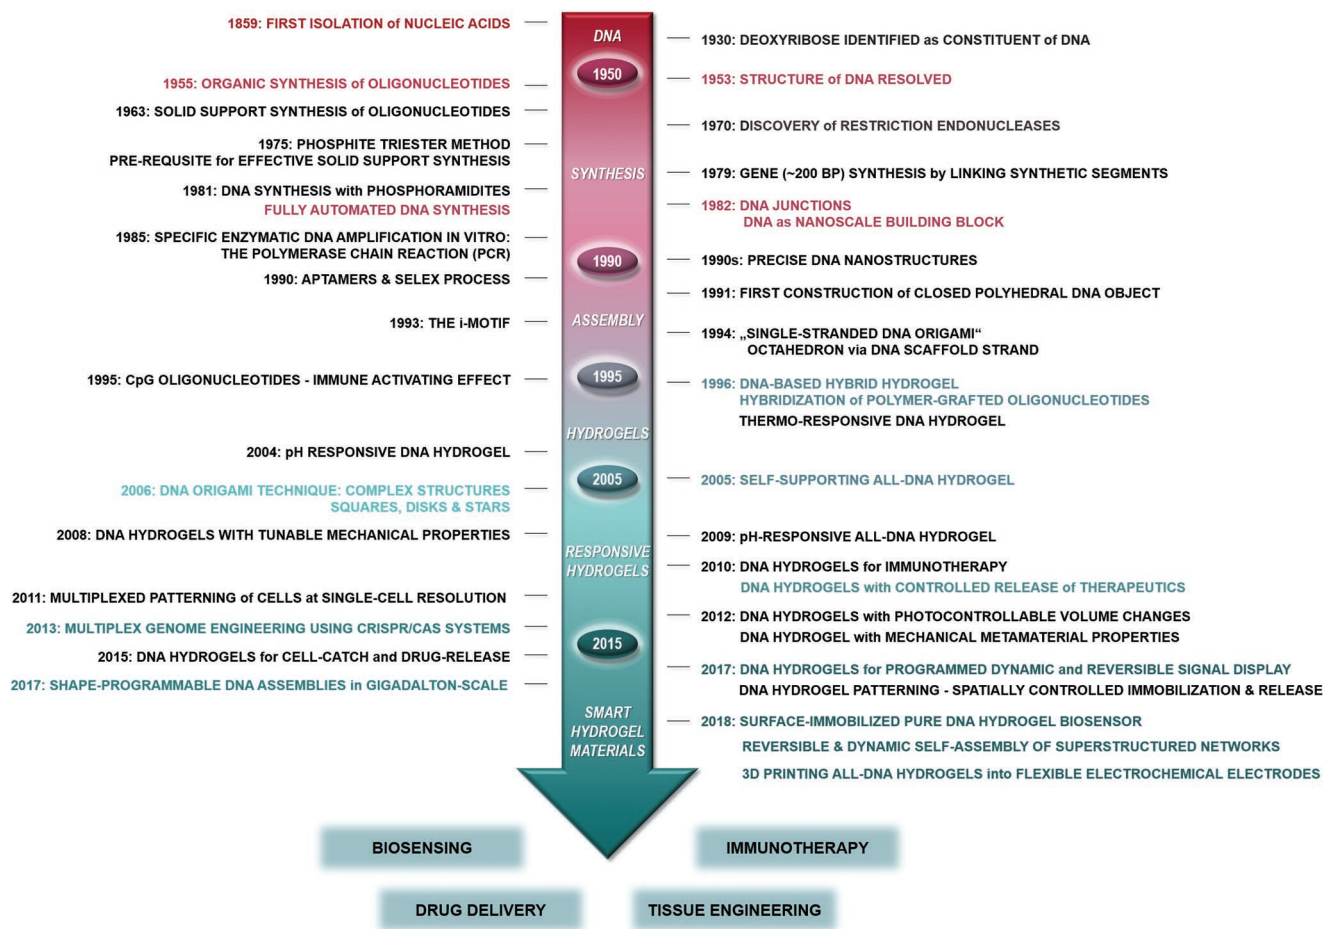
1859: FIRST ISOLATION of NUCLEIC ACIDS

DNA

1930: DEOXYRIBOSE IDENTIFIED as CONSTITUENT of DNA

1950

1955: ORGANIC SYNTHESIS of OLIGONUCLEOTIDES

1953: STRUCTURE of DNA RESOLVED

1963: SOLID SUPPORT SYNTHESIS of OLIGONUCLEOTIDES

1970: DISCOVERY of RESTRICTION ENDONUCLEASES

1975: PHOSPHITE TRIESTER METHOD
PRE-REQUSITE for EFFECTIVE SOLID SUPPORT SYNTHESIS

SYNTHESIS

1979: GENE (~200 BP) SYNTHESIS by LINKING SYNTHETIC SEGMENTS

1981: DNA SYNTHESIS with PHOSPHORAMIDITES
FULLY AUTOMATED DNA SYNTHESIS

1982: DNA JUNCTIONS
DNA as NANOSCALE BUILDING BLOCK

1985: SPECIFIC ENZYMATIC DNA AMPLIFICATION IN VITRO:
THE POLYMERASE CHAIN REACTION (PCR)

1990

1990s: PRECISE DNA NANOSTRUCTURES

1990: APTAMERS & SELEX PROCESS

1991: FIRST CONSTRUCTION of CLOSED POLYHEDRAL DNA OBJECT

1993: THE i-MOTIF

ASSEMBLY

1994: „SINGLE-STRANDED DNA ORIGAMI“
OCTAHEDRON via DNA SCAFFOLD STRAND

1995: CpG OLIGONUCLEOTIDES - IMMUNE ACTIVATING EFFECT

1995

1996: DNA-BASED HYBRID HYDROGEL
HYBRIDIZATION of POLYMER-GRAFTED OLIGONUCLEOTIDES
THERMO-RESPONSIVE DNA HYDROGEL

HYDROGELS

2004: pH RESPONSIVE DNA HYDROGEL

2005

2005: SELF-SUPPORTING ALL-DNA HYDROGEL

2006: DNA ORIGAMI TECHNIQUE: COMPLEX STRUCTURES
SQUARES, DISKS & STARS

2008: DNA HYDROGELS WITH TUNABLE MECHANICAL PROPERTIES

2009: pH-RESPONSIVE ALL-DNA HYDROGEL

RESPONSIVE HYDROGELS

2010: DNA HYDROGELS for IMMUNOTHERAPY
DNA HYDROGELS with CONTROLLED RELEASE of THERAPEUTICS

2011: MULTIPLEXED PATTERNING of CELLS at SINGLE-CELL RESOLUTION

2012: DNA HYDROGELS with PHOTOCONTROLLABLE VOLUME CHANGES
DNA HYDROGEL with MECHANICAL METAMATERIAL PROPERTIES

2013: MULTIPLEX GENOME ENGINEERING USING CRISPR/CAS SYSTEMS

2015

2015: DNA HYDROGELS for CELL-CATCH and DRUG-RELEASE

2017: DNA HYDROGELS for PROGRAMMED DYNAMIC and REVERSIBLE SIGNAL DISPLAY
DNA HYDROGEL PATTERNING - SPATIALLY CONTROLLED IMMOBILIZATION & RELEASE

2017: SHAPE-PROGRAMMABLE DNA ASSEMBLIES in GIGADALTON-SCALE

SMART HYDROGEL MATERIALS

2018: SURFACE-IMMOBILIZED PURE DNA HYDROGEL BIOSENSOR
REVERSIBLE & DYNAMIC SELF-ASSEMBLY OF SUPERSTRUCTURED NETWORKS
3D PRINTING ALL-DNA HYDROGELS into FLEXIBLE ELECTROCHEMICAL ELECTRODES

BIOSENSING

IMMUNOTHERAPY

DRUG DELIVERY

TISSUE ENGINEERING